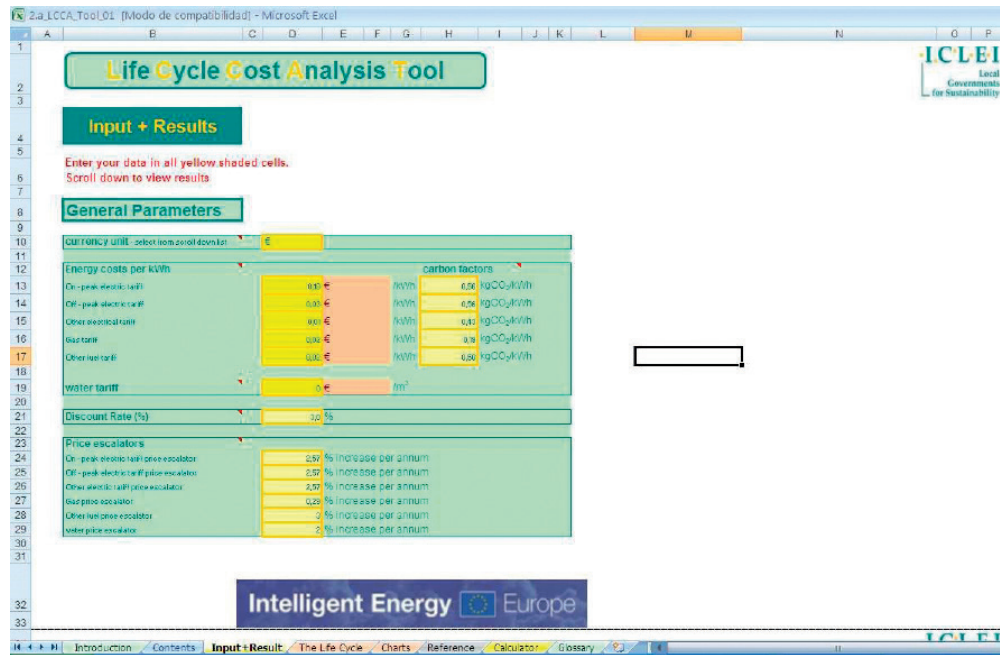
2.a_LCCA_Tool_01 [Modo de compatibilidad] - Microsoft Excel

A B C D E F G H I J K L M N O P

Life Cycle Cost Analysis Tool

ICLEI Local Governments for Sustainability

Input + Results

Enter your data in all yellow shaded cells.
Scroll down to view results

General Parameters

| | | | | | |
|---|---|---|---|---|---|
| currency unit - select from scroll down list | € | | | | |
| Energy costs per kWh | | | carbon factors | | |
| On - peak electric tariff | 0,10 | € /kWh | 0,56 | kgCO₂/kWh | |
| Off - peak electric tariff | 0,03 | € /kWh | 0,56 | kgCO₂/kWh | |
| Other electrical tariff | 0,01 | € /kWh | 0,40 | kgCO₂/kWh | |
| Gas tariff | 0,02 | € /kWh | 0,19 | kgCO₂/kWh | |
| Other fuel tariff | 0,02 | € /kWh | 0,50 | kgCO₂/kWh | |
| water tariff | 0 | € /m³ | | | |
| Discount Rate (%) | 3,0 | % | | | |
| Price escalators | | | | | |
| On - peak electric tariff price escalator | 2,57 | % increase per annum | | | |
| Off - peak electric tariff price escalator | 2,57 | % increase per annum | | | |
| Other electric tariff price escalator | 2,57 | % increase per annum | | | |
| Gas price escalator | 0,29 | % increase per annum | | | |
| Other fuel price escalator | 3 | % increase per annum | | | |
| water price escalator | 2 | % increase per annum | | | |

Intelligent Energy Europe

Introduction / Contents / Input+Result / The Life Cycle / Charts / Reference / Calculator / Glossary